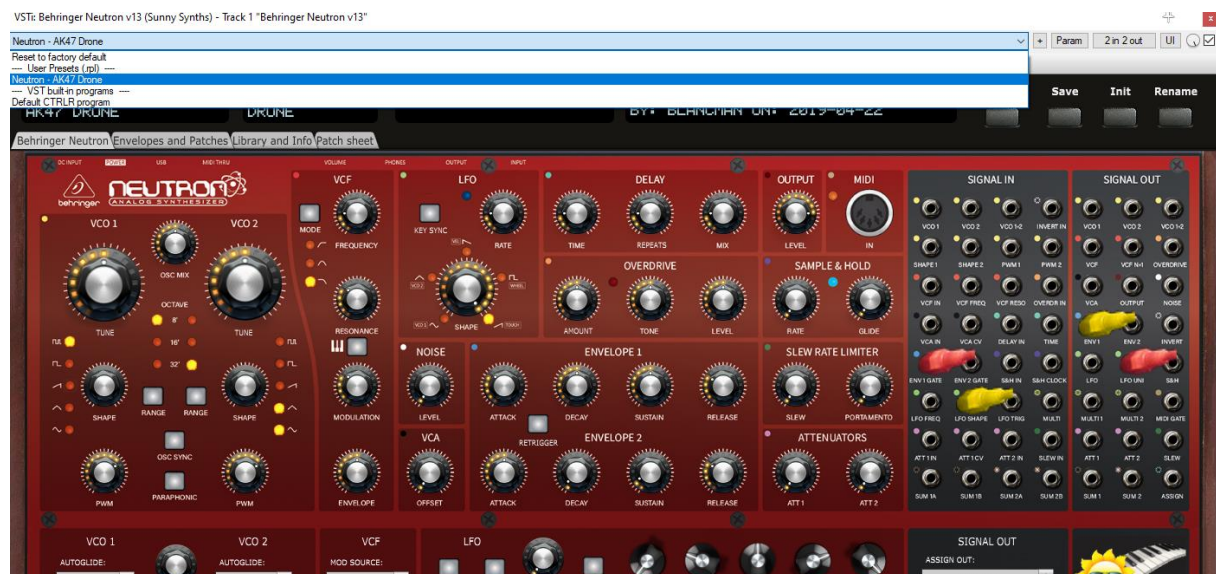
VSTi: Behringer Neutron v13 (Sunny Synths) - Track 1 "Behringer Neutron v13"

Neutron - AK47 Drone

+ Param 2 in 2 out UI

Reset to factory default
--- User Presets (.rpl) ---
Neutron - AK47 Drone
--- VST built-in programs ---
Default CTRLR program

AK47 DRONE DRONE BY: BLANCMAN ON: 2019-04-22

Save Init Rename

Behringer Neutron Envelopes and Patches Library and Info Patch sheet

DC INPUT POWER USB MIDI THRU VOLUME PHONES OUTPUT INPUT

behringer NEUTRON ANALOG SYNTHESIZER

VCO 1 VCO 2 TUNE OSC MIX OCTAVE 8' 16' 32' TUNE SHAPE RANGE RANGE SHAPE OSC SYNC PARAPHONIC PWM PWM

VCF MODE FREQUENCY RESONANCE MODULATION ENVELOPE

LFO KEY SYNC RATE SHAPE

DELAY TIME REPEATS MIX

OVERDRIVE AMOUNT TONE LEVEL

OUTPUT LEVEL

MIDI IN

SAMPLE & HOLD RATE GLIDE

NOISE LEVEL

VCA OFFSET

ENVELOPE 1 ATTACK DECAY SUSTAIN RELEASE RETRIGGER

ENVELOPE 2 ATTACK DECAY SUSTAIN RELEASE

SLEW RATE LIMITER SLEW PORTAMENTO

ATTENUATORS ATT 1 ATT 2

SIGNAL IN
VCO 1 VCO 2 VCO 1-2 INVERT IN
SHAPE 1 SHAPE 2 PWM 1 PWM 2
VCF IN VCF FREQ VCF RESO OVERDR IN
VCA IN VCA CV DELAY IN TIME
ENV 1 GATE ENV 2 GATE S&H IN S&H CLOCK
LFO FREQ LFO SHAPE LFO TRIG MULTI
ATT 1 IN ATT 1 CV ATT 2 IN SLEW IN
SUM 1A SUM 1B SUM 2A SUM 2B

SIGNAL OUT
VCO 1 VCO 2 VCO 1-2
VCF VCF N-1 OVERDRIVE
VCA OUTPUT NOISE
ENV 1 ENV 2 INVERT
LFO LFO UNI S&H
MULTI 1 MULTI 2 MIDI GATE
ATT 1 ATT 2 SLEW
SUM 1 SUM 2 ASSIGN

VCO 1 AUTOGLIDE: VCO 2 AUTOGLIDE: VCF MOD SOURCE: LFO SIGNAL OUT ASSIGN OUT: